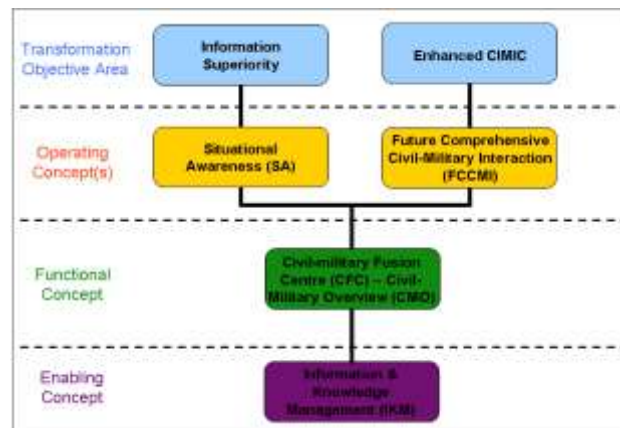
Transformation Objective Area

Information Superiority

Enhanced CIMIC

Operating Concept(s)

Situational Awareness (SA)

Future Comprehensive Civil-Military Interaction (FCCMI)

Functional Concept

Civil-military Fusion Centre (CFC) – Civil-Military Overview (CMO)

Enabling Concept

Information & Knowledge Management (IKM)